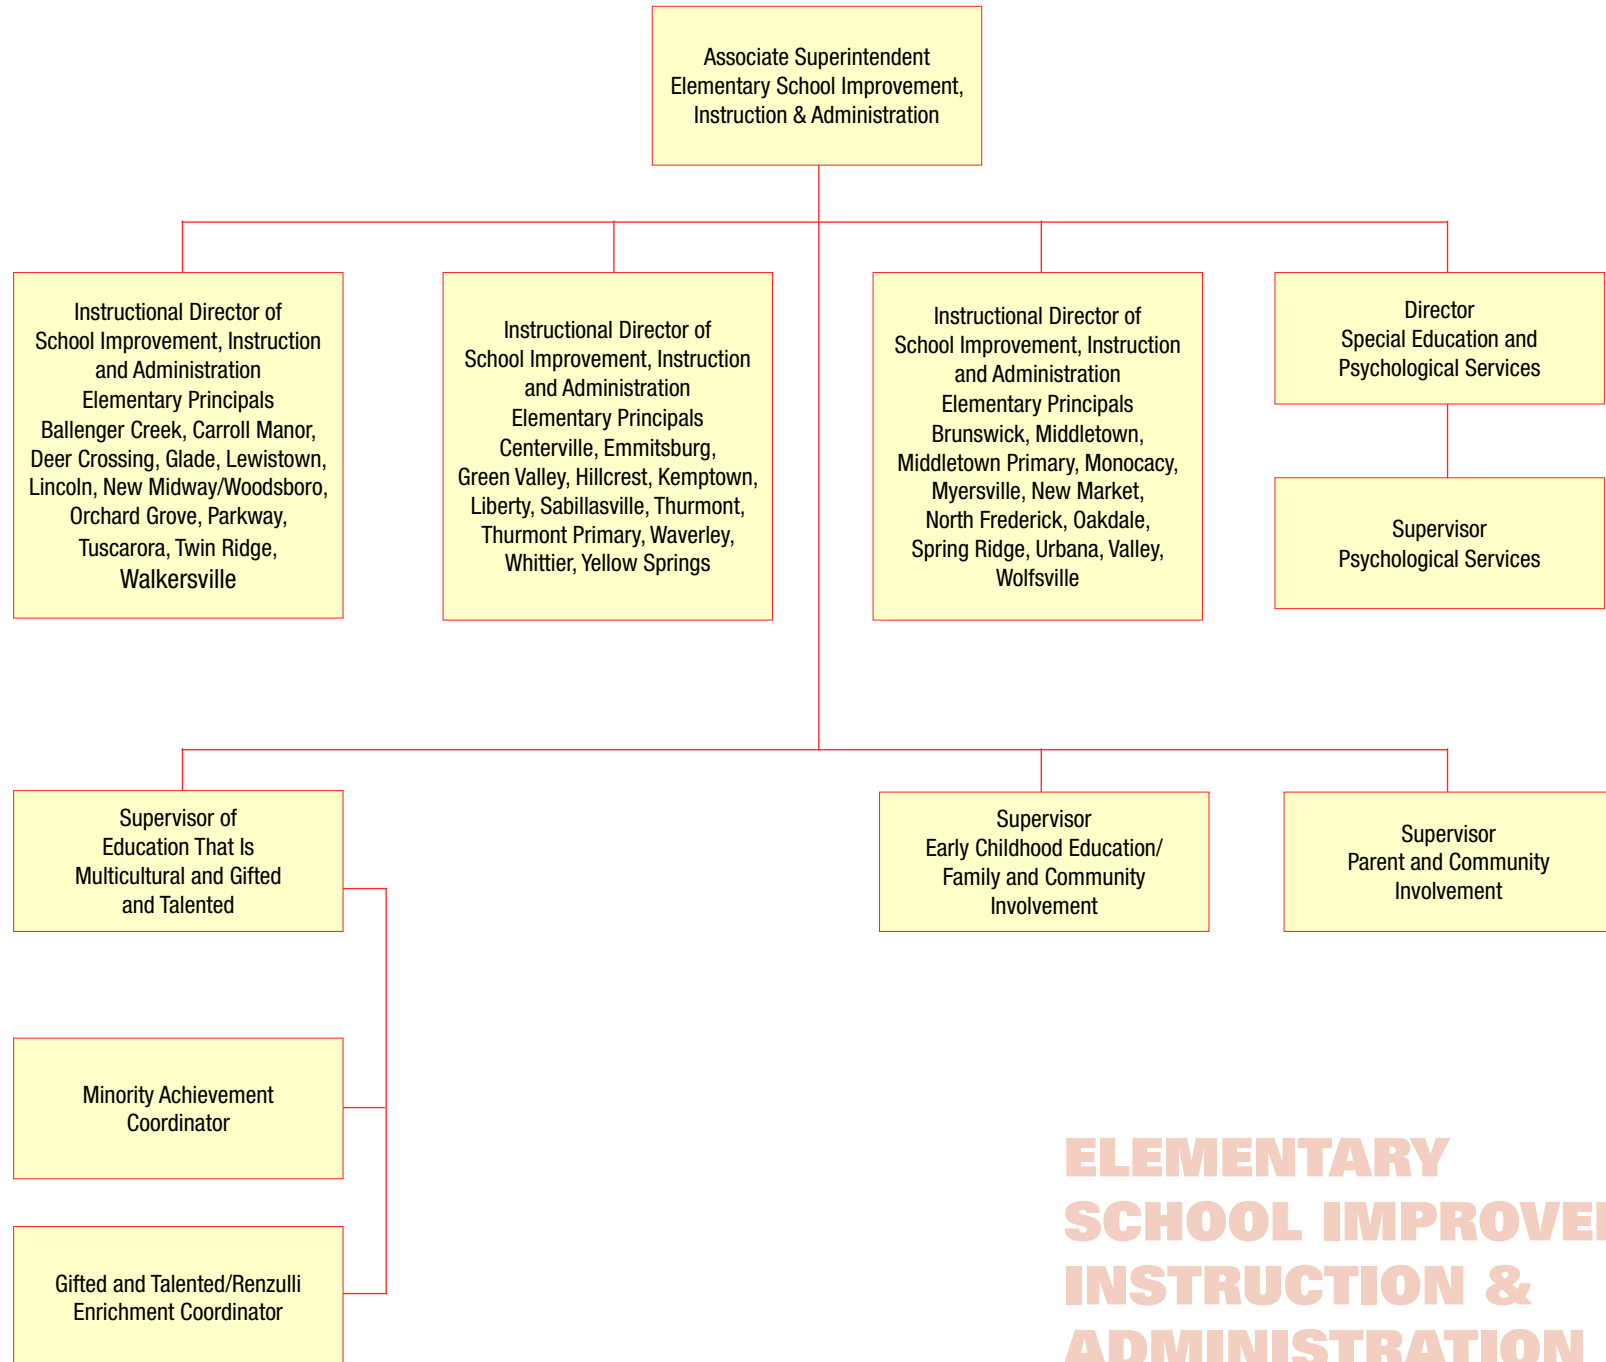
Associate Superintendent
Elementary School Improvement,
Instruction & Administration

Instructional Director of
School Improvement, Instruction
and Administration
Elementary Principals
Ballenger Creek, Carroll Manor,
Deer Crossing, Glade, Lewistown,
Lincoln, New Midway/Woodsboro,
Orchard Grove, Parkway,
Tuscarora, Twin Ridge,
Walkersville

Instructional Director of
School Improvement, Instruction
and Administration
Elementary Principals
Centerville, Emmitsburg,
Green Valley, Hillcrest, Kemptown,
Liberty, Sabillasville, Thurmont,
Thurmont Primary, Waverley,
Whittier, Yellow Springs

Instructional Director of
School Improvement, Instruction
and Administration
Elementary Principals
Brunswick, Middletown,
Middletown Primary, Monocacy,
Myersville, New Market,
North Frederick, Oakdale,
Spring Ridge, Urbana, Valley,
Wolfsville

Director
Special Education and
Psychological Services

Supervisor
Psychological Services

Supervisor of
Education That Is
Multicultural and Gifted
and Talented

Supervisor
Early Childhood Education/
Family and Community
Involvement

Supervisor
Parent and Community
Involvement

Minority Achievement
Coordinator

Gifted and Talented/Renzulli
Enrichment Coordinator

ELEMENTARY
SCHOOL IMPROVE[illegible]
INSTRUCTION &
ADMINISTRATION